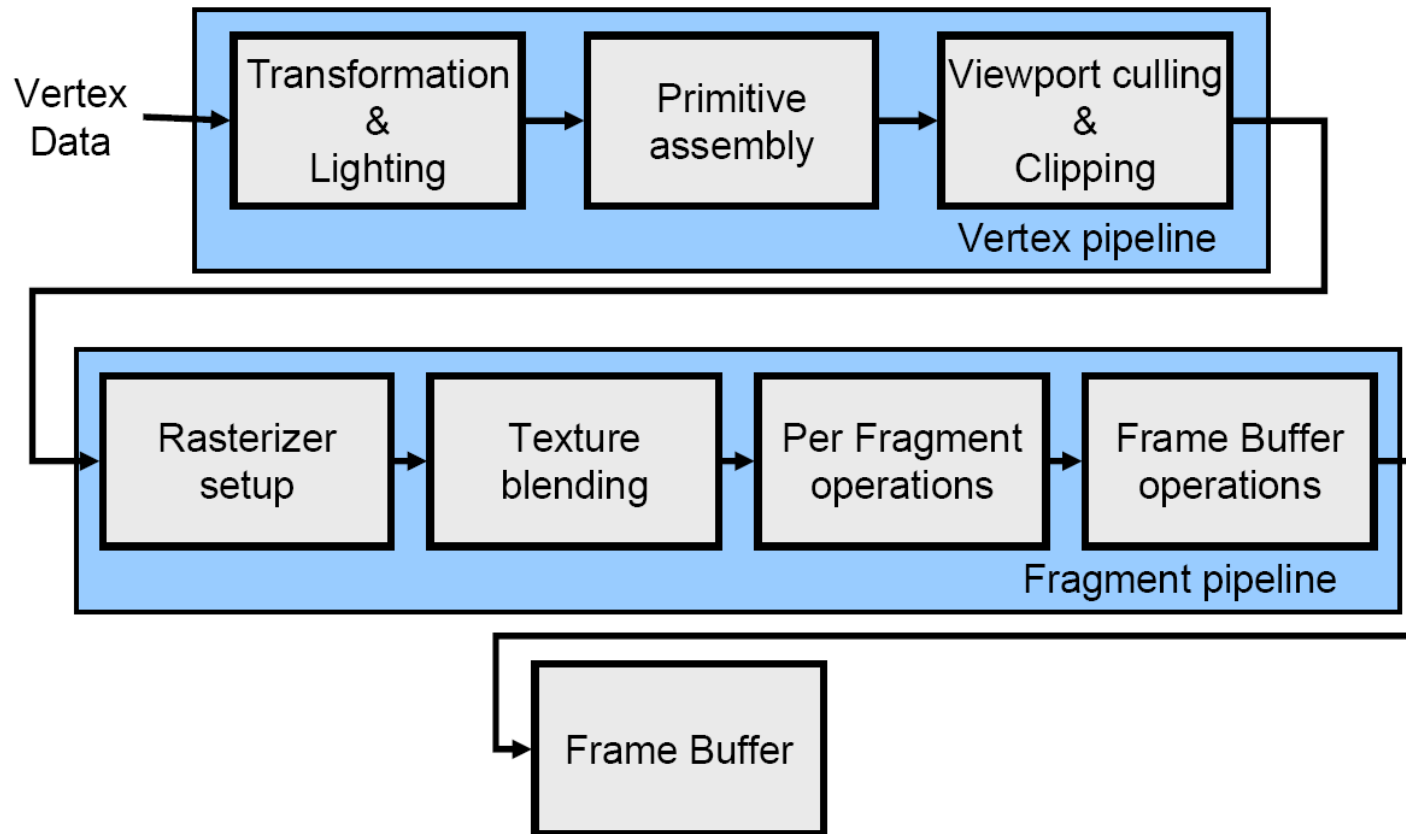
Vertex Data

Transformation & Lighting

Primitive assembly

Viewport culling & Clipping

Vertex pipeline

Rasterizer setup

Texture blending

Per Fragment operations

Frame Buffer operations

Fragment pipeline

Frame Buffer